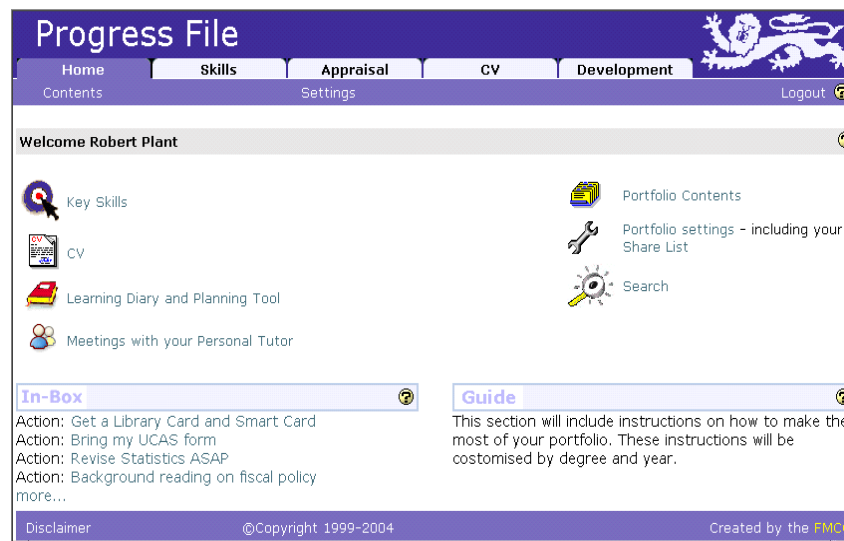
Progress File

Home | Skills | Appraisal | CV | Development

Contents Settings Logout

Welcome Robert Plant

Key Skills

CV

Learning Diary and Planning Tool

Meetings with your Personal Tutor

Portfolio Contents

Portfolio settings – including your Share List

Search

In-Box

Action: Get a Library Card and Smart Card
Action: Bring my UCAS form
Action: Revise Statistics ASAP
Action: Background reading on fiscal policy
more...

Guide

This section will include instructions on how to make the most of your portfolio. These instructions will be costomised by degree and year.

Disclaimer ©Copyright 1999-2004 Created by the FMC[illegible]